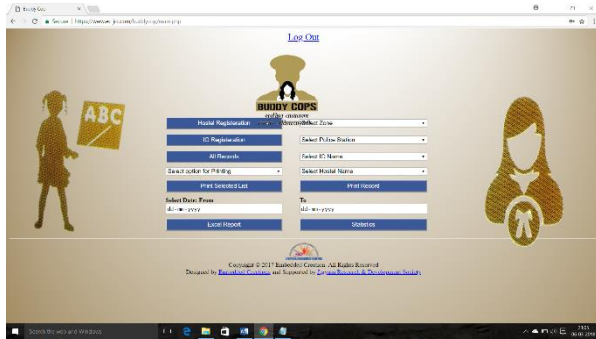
Buddy Cop ×

Secure | https://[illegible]/buddycop/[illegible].php

Log Out

ABC

BUDDY COPS

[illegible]

Hostel Registration

Select Zone

IO Registration

Select Police Station

All Records

Select IO Name

Select option for Printing

Select Hostel Name

Print Selected List

Print Record

Select Date: From

dd-mm-yyyy

To

dd-mm-yyyy

Excel Report

Statistics

Copyright © 2017 Embedded Creations. All Rights Reserved

Designed by Embedded Creations and Supported by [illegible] Research & Development Society

Search the web and Windows

ENG

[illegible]